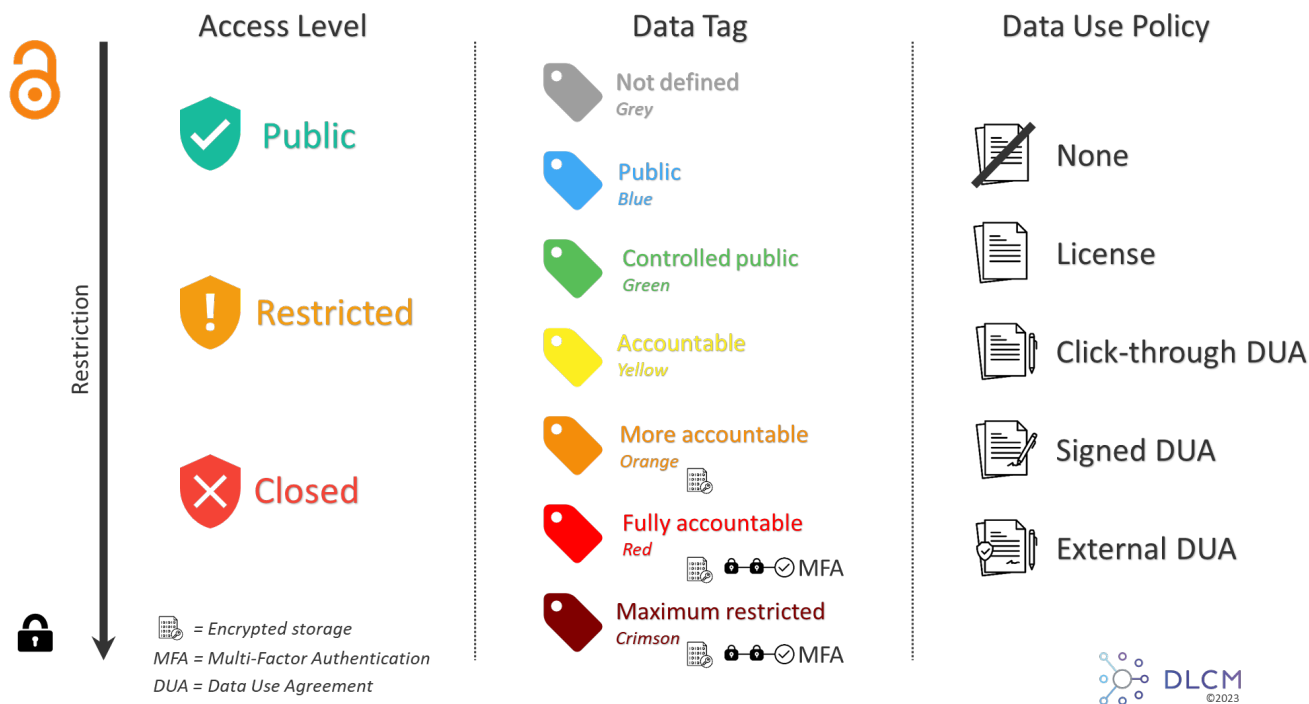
Access Level

Restriction

Public

Restricted

Closed

= Encrypted storage
MFA = Multi-Factor Authentication
DUA = Data Use Agreement

Data Tag

Not defined
Grey

Public
Blue

Controlled public
Green

Accountable
Yellow

More accountable
Orange

Fully accountable
Red
MFA

Maximum restricted
Crimson
MFA

Data Use Policy

None

License

Click-through DUA

Signed DUA

External DUA

DLCM
©2023